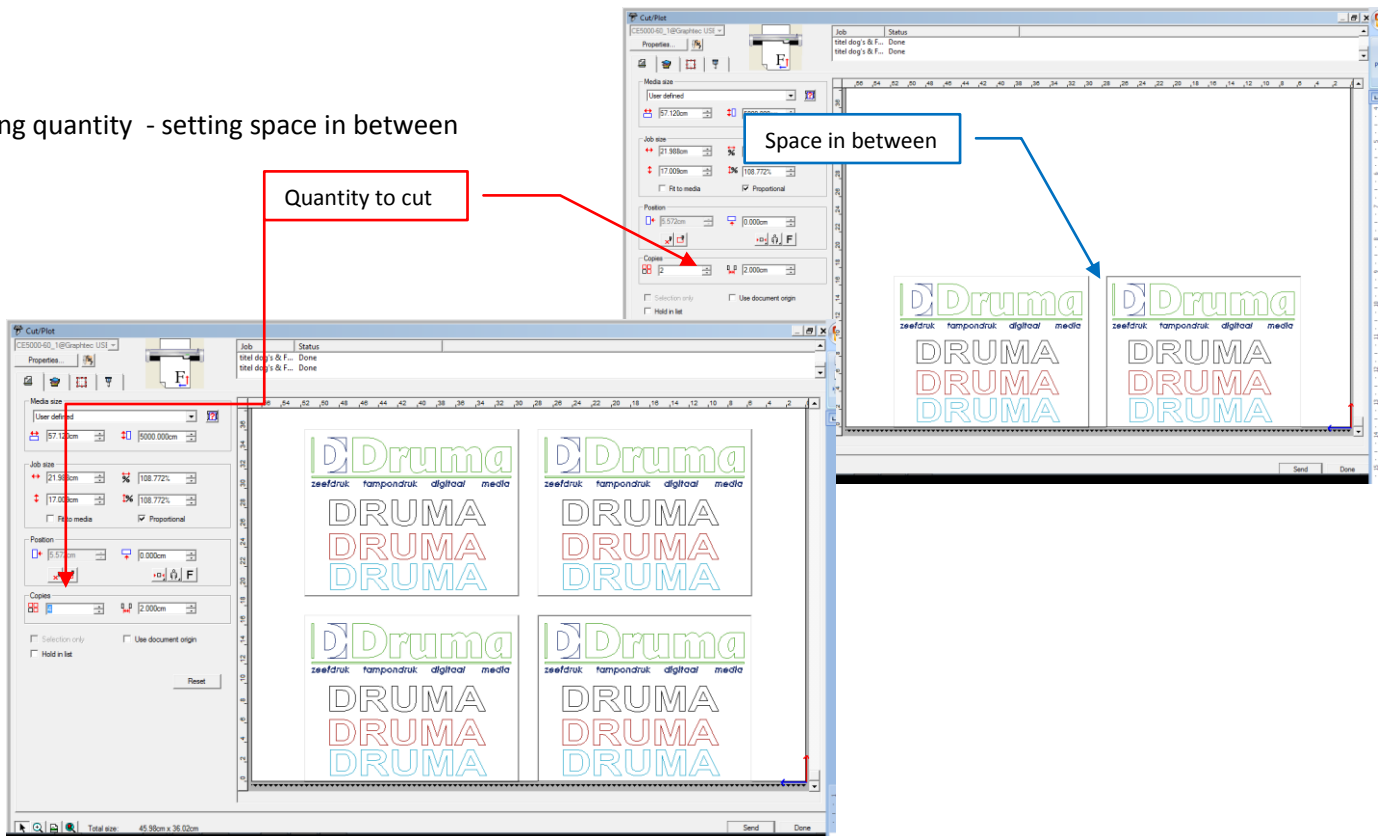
ng quantity - setting space in between

Cut/Plot
CE5000-60_1@Graphtec USI
Properties...
Job | Status
titel dog's & F... Done
titel dog's & F... Done
Media size
User defined
57.120cm
5000.000cm
Job size
21.988cm
108.772%
17.009cm
108.772%
Fit to media
Proportional
Position
5.572cm
0.000cm
F
Copies
2
2.000cm
Selection only
Use document origin
Hold in list

Space in between

Quantity to cut

Druma
zeefdruk tampondruk digitaal media
DRUMA
DRUMA
DRUMA

Send
Done

Cut/Plot
CE5000-60_1@Graphtec USI
Properties...
Job | Status
titel dog's & F... Done
titel dog's & F... Done
Media size
User defined
57.120cm
5000.000cm
Job size
21.988cm
108.772%
17.009cm
108.772%
Fit to media
Proportional
Position
5.572cm
0.000cm
F
Copies
2.000cm
Selection only
Use document origin
Hold in list
Reset

Druma
zeefdruk tampondruk digitaal media
DRUMA
DRUMA
DRUMA

Total size: 45.98cm x 36.02cm
Send
Done